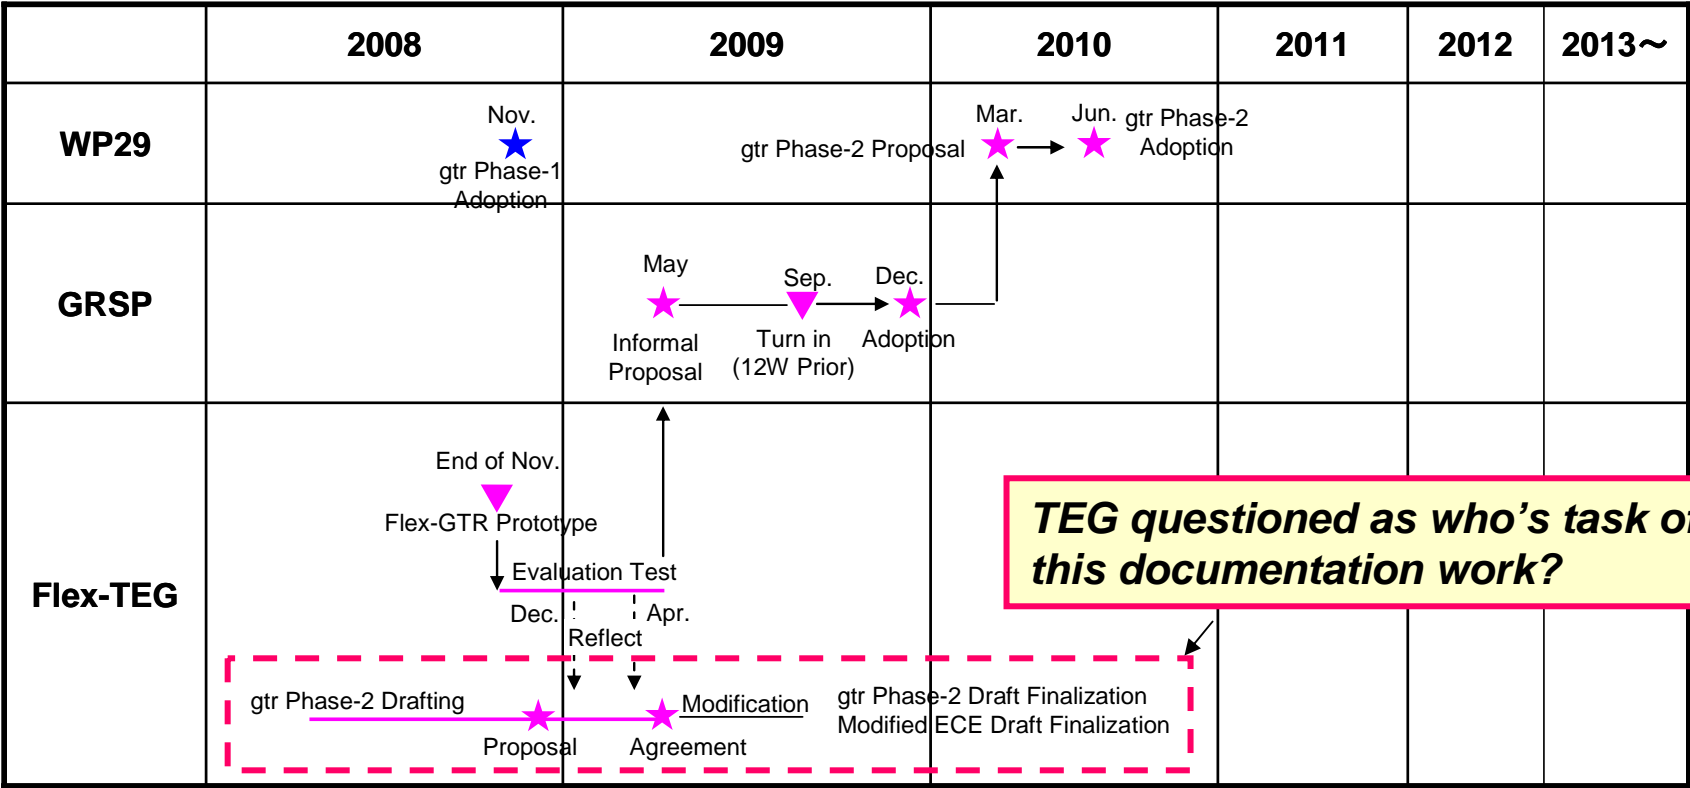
| | 2008 | 2009 | 2010 | 2011 | 2012 | 2013～ |
|---|---|---|---|---|---|---|
| WP29 | | | | | | |
| GRSP | | | | | | |
| Flex-TEG | | | | | | |

Nov.
gtr Phase-1 Adoption

gtr Phase-2 Proposal
Mar.
Jun.
gtr Phase-2 Adoption

May
Informal Proposal
Sep.
Turn in (12W Prior)
Dec.
Adoption

End of Nov.
Flex-GTR Prototype
Evaluation Test
Dec.
Apr.
Reflect

TEG questioned as who's task o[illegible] this documentation work?

gtr Phase-2 Drafting
Proposal
Modification
Agreement
gtr Phase-2 Draft Finalization
Modified ECE Draft Finalization